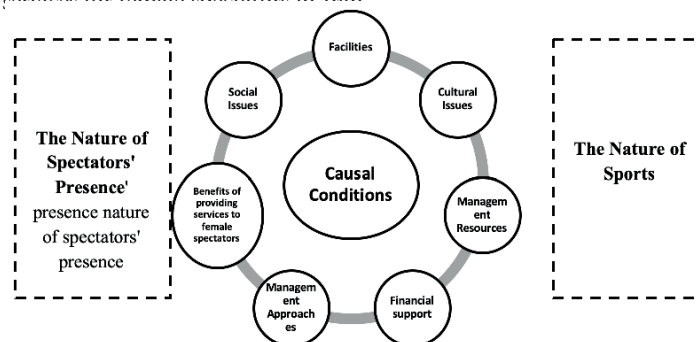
The Nature of Spectators' Presence' presence nature of spectators' presence

Facilities

Cultural Issues

Managem ent Resources

Financial support

Managem ent Approach es

Benefits of providing services to female spectators

Social Issues

Causal Conditions

The Nature of Sports